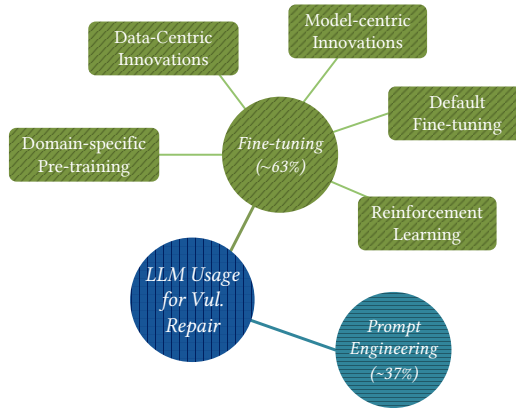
Data-Centric Innovations

Model-centric Innovations

Default Fine-tuning

Domain-specific Pre-training

Fine-tuning (~63%)

Reinforcement Learning

LLM Usage for Vul. Repair

Prompt Engineering (~37%)